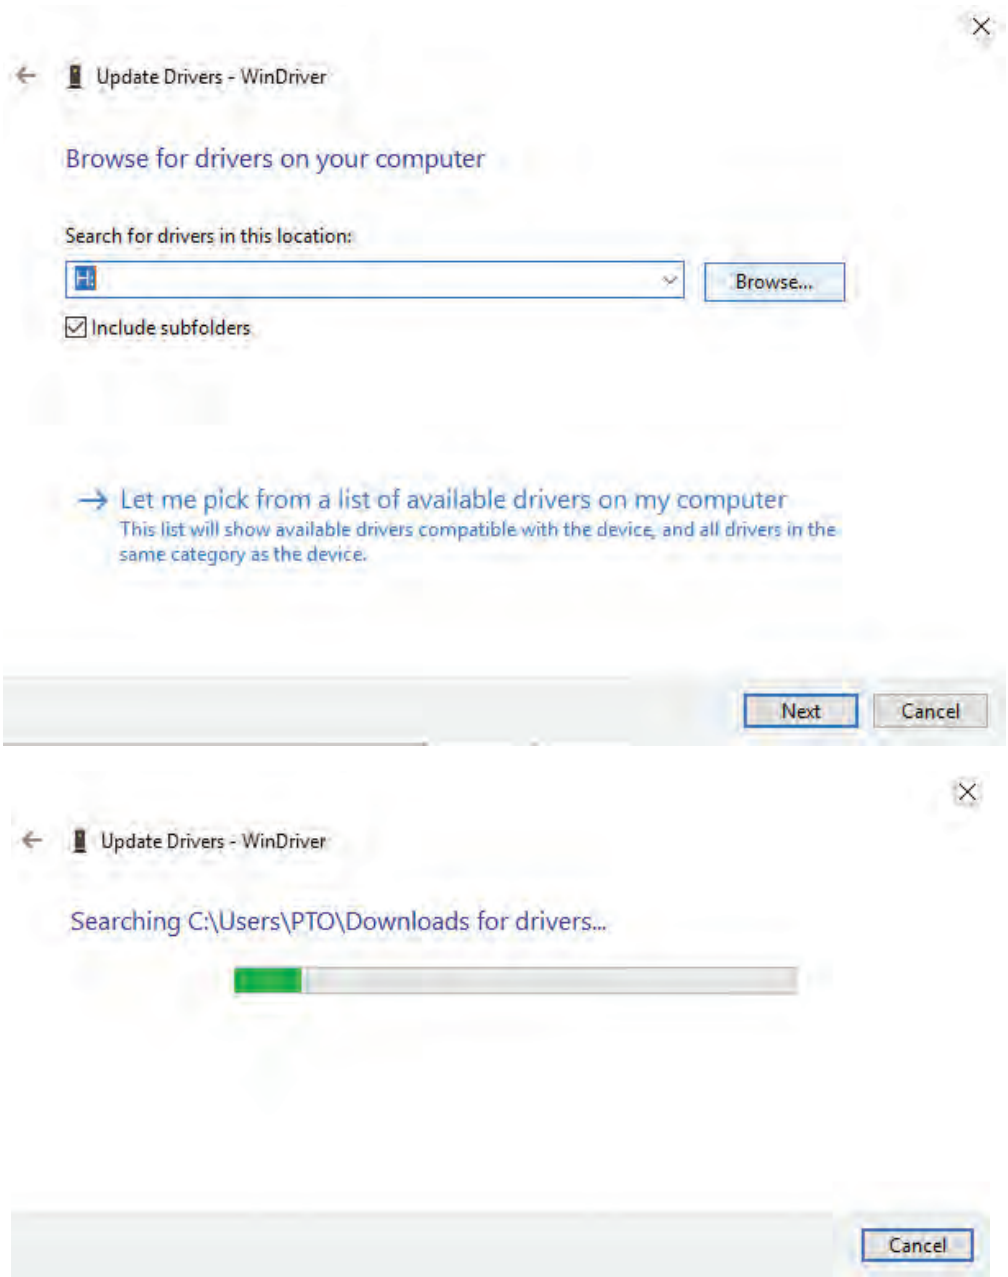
Update Drivers - WinDriver

Browse for drivers on your computer

Search for drivers in this location:

H:

Browse...

Include subfolders

→ Let me pick from a list of available drivers on my computer
This list will show available drivers compatible with the device, and all drivers in the same category as the device.

Next

Cancel

Update Drivers - WinDriver

Searching C:\Users\PTO\Downloads for drivers...

Cancel